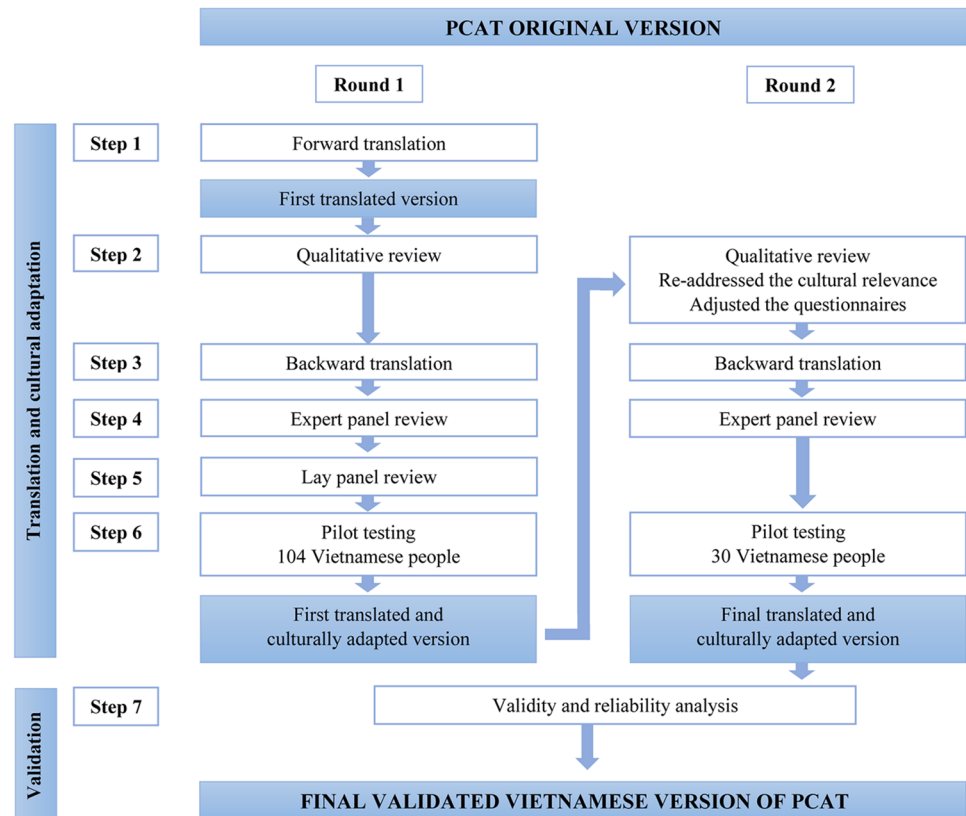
PCAT ORIGINAL VERSION

Round 1

Round 2

Translation and cultural adaptation

Step 1

Forward translation

First translated version

Step 2

Qualitative review

Qualitative review
Re-addressed the cultural relevance
Adjusted the questionnaires

Step 3

Backward translation

Backward translation

Step 4

Expert panel review

Expert panel review

Step 5

Lay panel review

Step 6

Pilot testing
104 Vietnamese people

Pilot testing
30 Vietnamese people

First translated and culturally adapted version

Final translated and culturally adapted version

Validation

Step 7

Validity and reliability analysis

FINAL VALIDATED VIETNAMESE VERSION OF PCAT